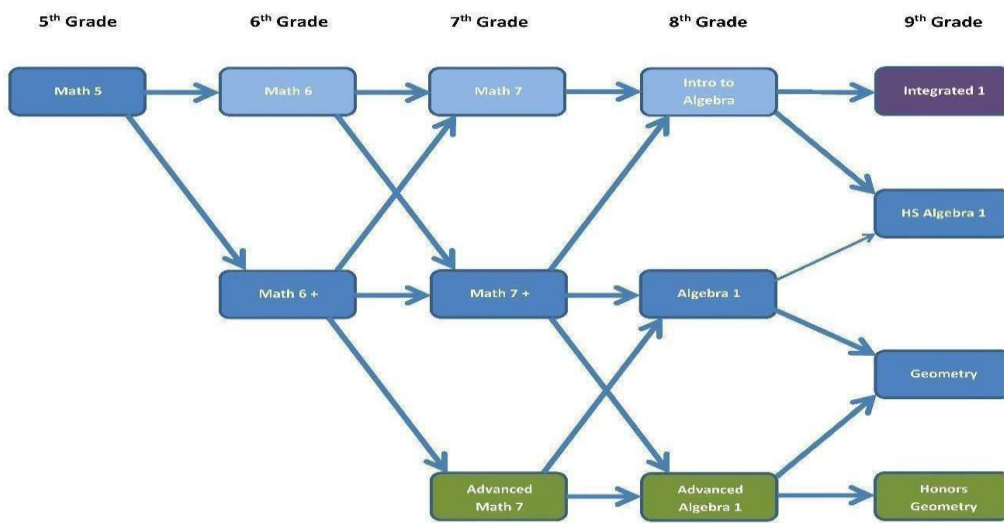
5$^{th}$ Grade

6$^{th}$ Grade

7$^{th}$ Grade

8$^{th}$ Grade

9$^{th}$ Grade

Math 5

Math 6

Math 7

Intro to Algebra

Integrated 1

HS Algebra 1

Math 6 +

Math 7 +

Algebra 1

Geometry

Advanced Math 7

Advanced Algebra 1

Honors Geometry